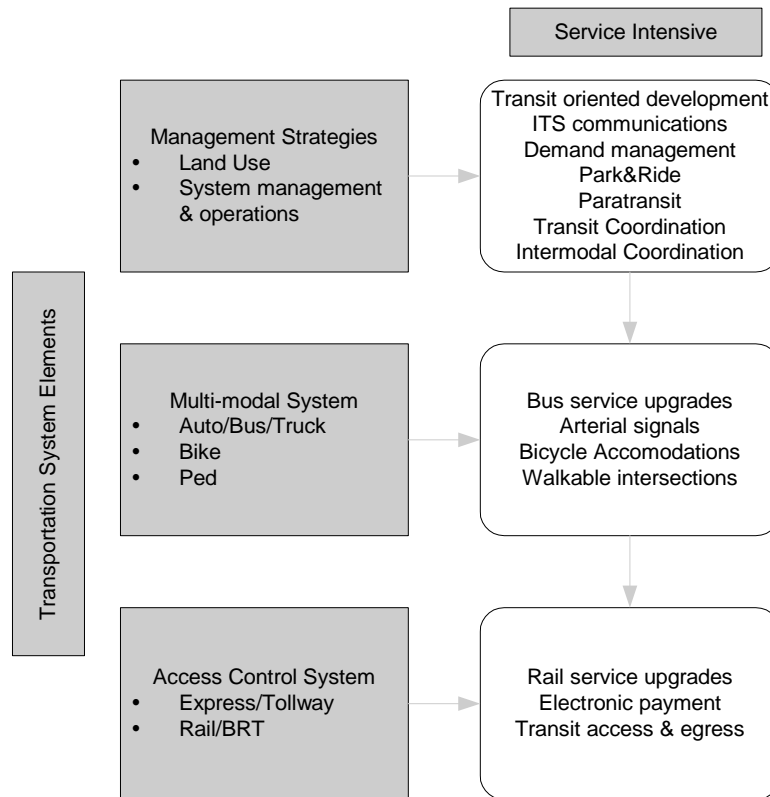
Service Intensive

Transportation System Elements

Management Strategies
- Land Use
- System management & operations

Transit oriented development
ITS communications
Demand management
Park&Ride
Paratransit
Transit Coordination
Intermodal Coordination

Multi-modal System
- Auto/Bus/Truck
- Bike
- Ped

Bus service upgrades
Arterial signals
Bicycle Accomodations
Walkable intersections

Access Control System
- Express/Tollway
- Rail/BRT

Rail service upgrades
Electronic payment
Transit access & egress